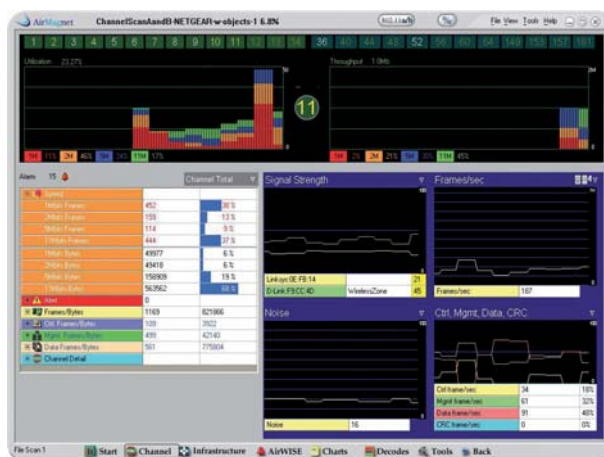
AirMagnet ChannelScanAndB-NETGEAR-w-objects-1 6.8N

File View Tools Help

1 2 3 4 5 6 7 8 9 10 11 12 13 14 36 40 44 48 52 56 60 64 149 153 157 161

Utilization 23.27%

Throughput 1.0Mb

11

1M 11% 2M 46% 5M 24% 11M 17%

1M 2% 2M 21% 5M 30% 11M 45%

Alarm 15

Channel Total

| | | |
|---|---|---|
| Speed | | |
| 1Mbps Frames | 452 | 36 % |
| 2Mbps Frames | 159 | 13 % |
| 5Mbps Frames | 114 | 9 % |
| 11Mbps Frames | 444 | 37 % |
| 1Mbps Bytes | 49977 | 6 % |
| 2Mbps Bytes | 49418 | 6 % |
| 5Mbps Bytes | 156909 | 19 % |
| 11Mbps Bytes | 563562 | 68 % |
| Alert | 0 | |
| Frames/Bytes | 1169 | 821866 |
| Ctrl. Frames/Bytes | 109 | 3922 |
| Mgmt. Frames/Bytes | 499 | 42140 |
| Data Frames/Bytes | 561 | 775804 |
| Channel Detail | | |

Signal Strength

Linksys 0E:FB:14 | | 21
D-Link F9:CC:4D | WirelessZone | 45

Frames/sec

Frames/sec | 187

Noise

Noise | 16

Ctrl, Mgmt, Data, CRC

| | | |
|---|---|---|
| Ctrl frame/sec | 34 | 18% |
| Mgmt frame/sec | 61 | 32% |
| Data frame/sec | 91 | 48% |
| CRC frame/sec | 0 | 0% |

File Scan 1

Start Channel Infrastructure AirWISE Charts Decodes Tools Back